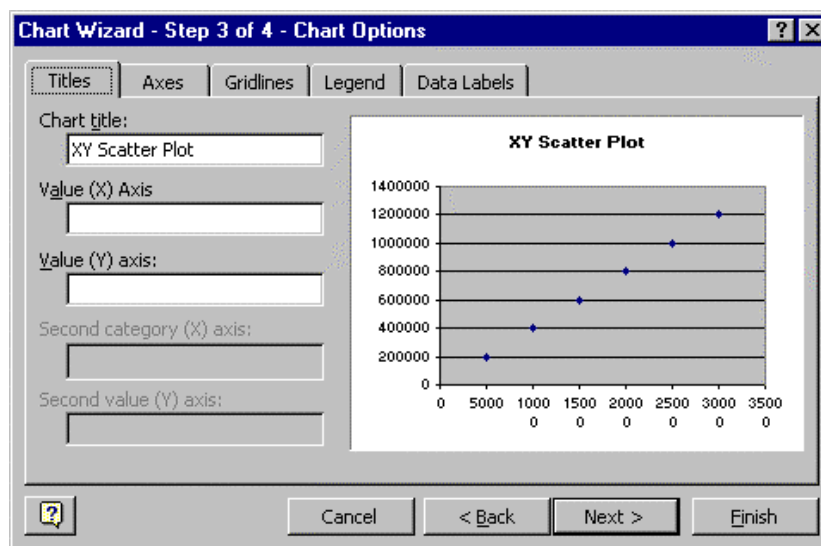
Chart Wizard - Step 3 of 4 - Chart Options

Titles | Axes | Gridlines | Legend | Data Labels

Chart title:
XY Scatter Plot

Value (X) Axis

Value (Y) axis:

Second category (X) axis:

Second value (Y) axis:

XY Scatter Plot

1400000
1200000
1000000
800000
600000
400000
200000
0

0 5000 1000 0 1500 0 2000 0 2500 0 3000 0 3500 0

Cancel | < Back | Next > | Finish